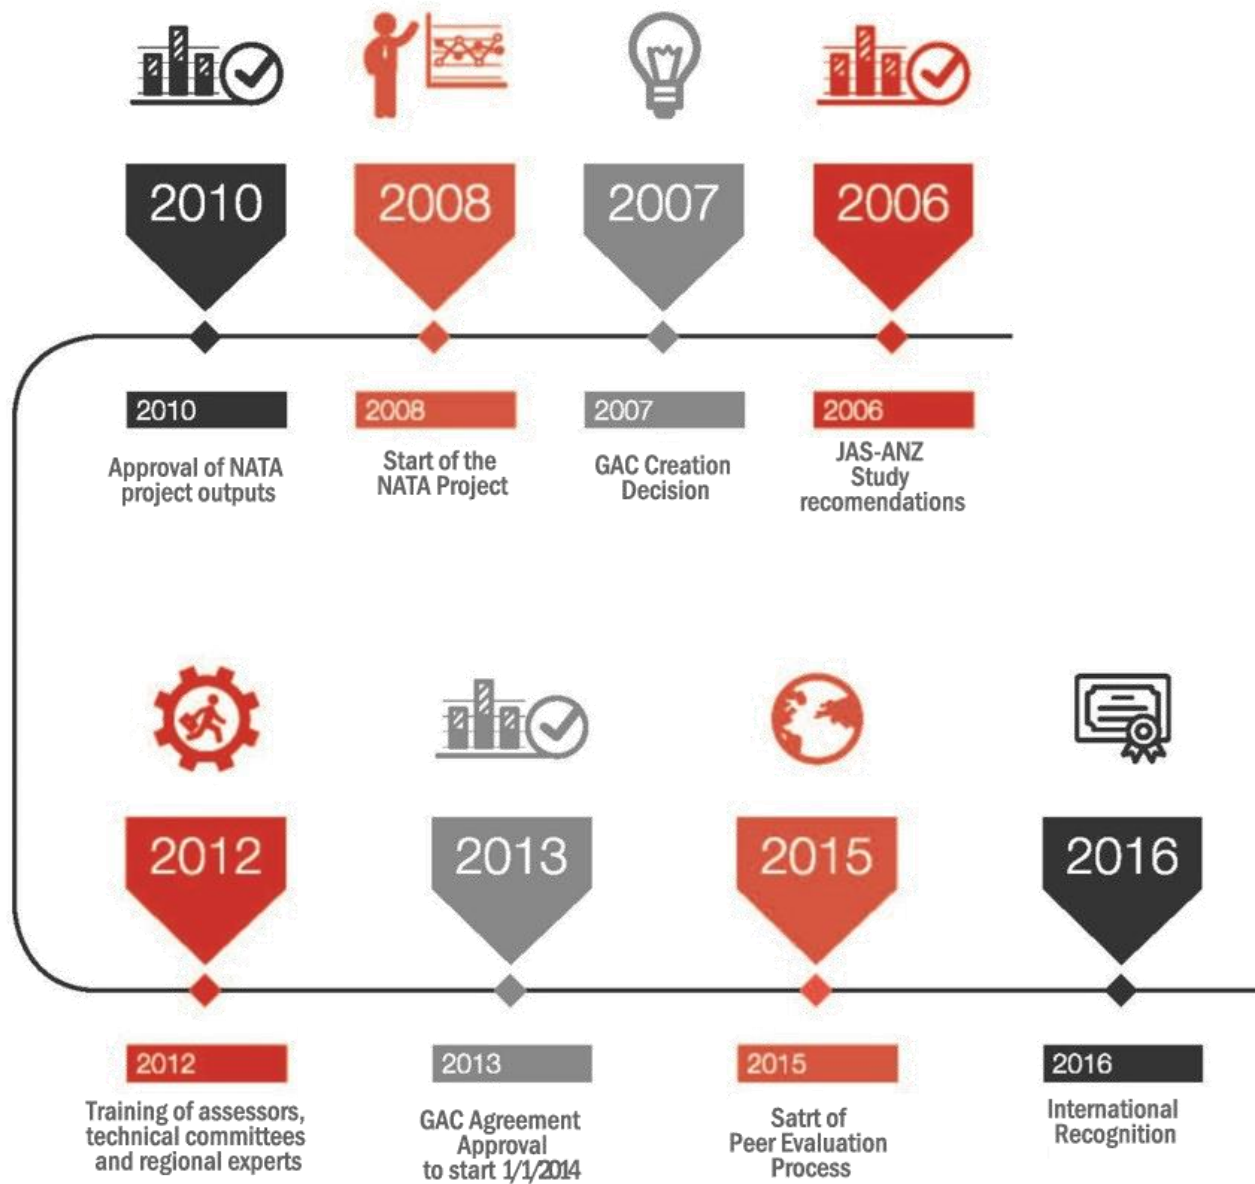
2010

2008

2007

2006

2010

Approval of NATA project outputs

2008

Start of the NATA Project

2007

GAC Creation Decision

2006

JAS-ANZ Study recomendations

2012

2013

2015

2016

2012

Training of assessors, technical committees and regional experts

2013

GAC Agreement Approval to start 1/1/2014

2015

Satrt of Peer Evaluation Process

2016

International Recognition